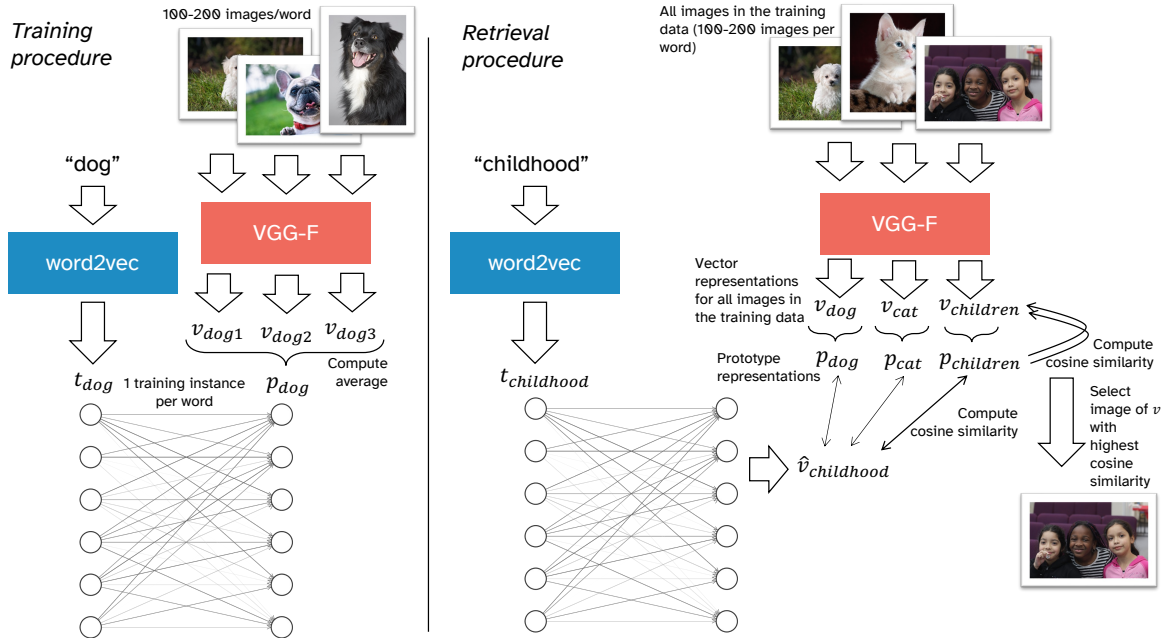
Training procedure

100-200 images/word

"dog"

VGG-F

word2vec

$v_{dog1}$ $v_{dog2}$ $v_{dog3}$

Compute average

$t_{dog}$

1 training instance per word

$p_{dog}$

Retrieval procedure

All images in the training data (100-200 images per word)

"childhood"

VGG-F

word2vec

Vector representations for all images in the training data

$v_{dog}$ $v_{cat}$ $v_{children}$

Compute cosine similarity

$t_{childhood}$

Prototype representations

$p_{dog}$ $p_{cat}$ $p_{children}$

Select image of $v$ with highest cosine similarity

Compute cosine similarity

$\hat{v}_{childhood}$